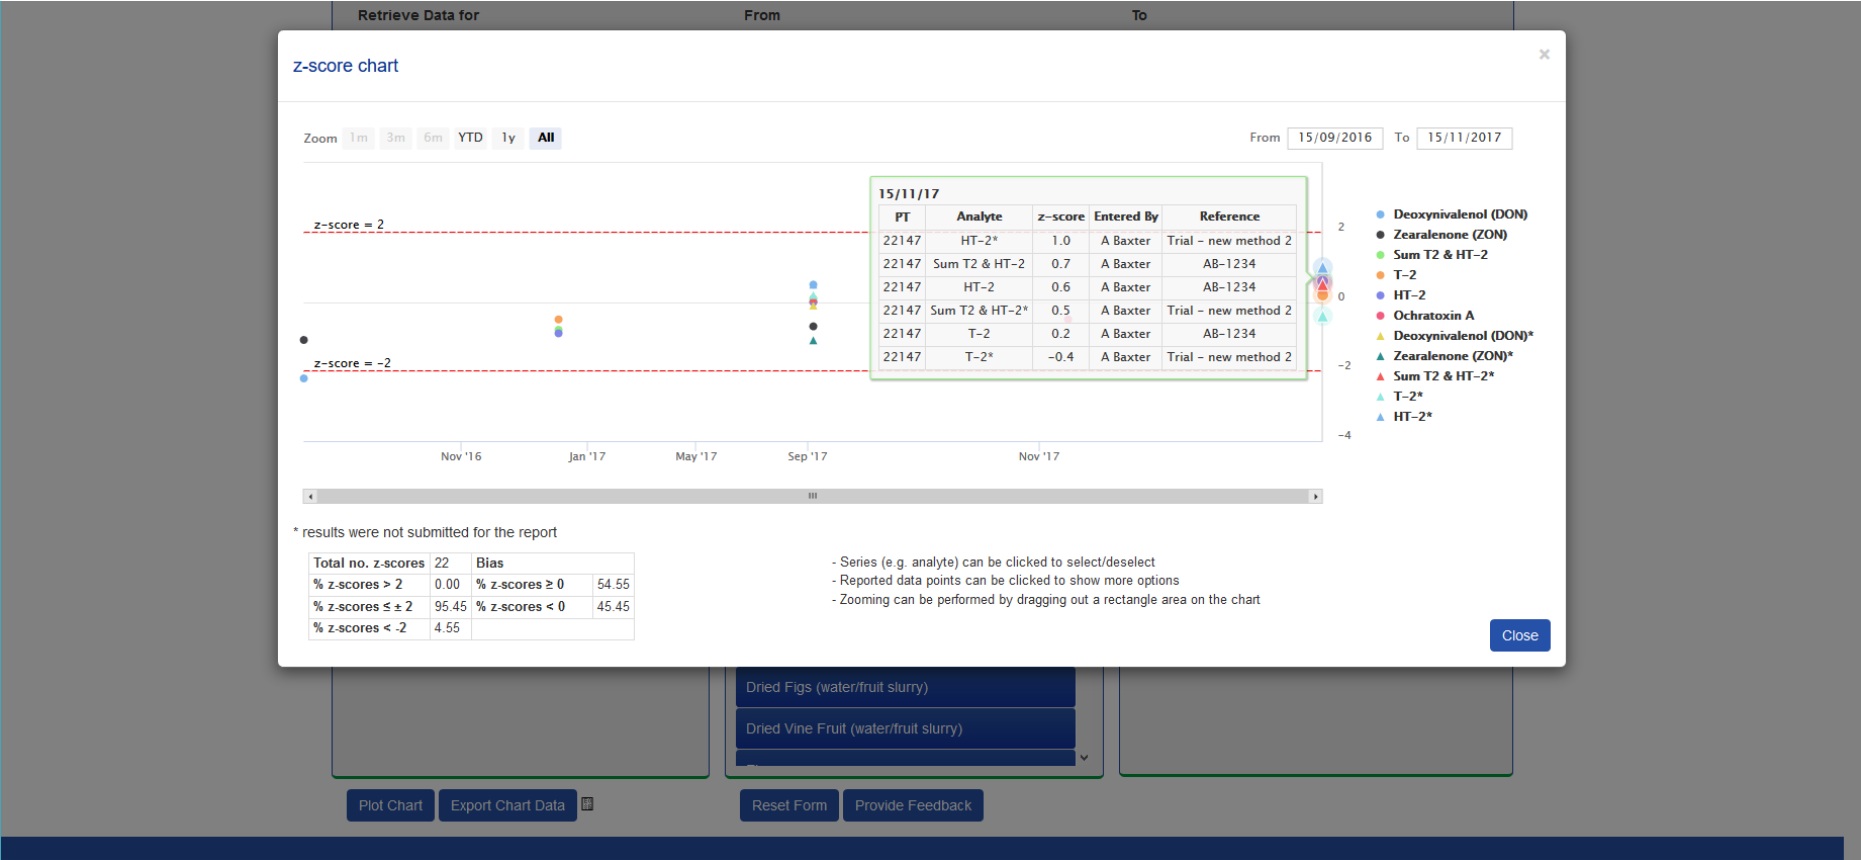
Retrieve Data for From To

z-score chart

×

Zoom 1m 3m 6m YTD 1y All

From 15/09/2016 To 15/11/2017

z-score = 2

z-score = -2

15/11/17

| PT | Analyte | z-score | Entered By | Reference |
|---|---|---|---|---|
| 22147 | HT-2* | 1.0 | A Baxter | Trial - new method 2 |
| 22147 | Sum T2 & HT-2 | 0.7 | A Baxter | AB-1234 |
| 22147 | HT-2 | 0.6 | A Baxter | AB-1234 |
| 22147 | Sum T2 & HT-2* | 0.5 | A Baxter | Trial - new method 2 |
| 22147 | T-2 | 0.2 | A Baxter | AB-1234 |
| 22147 | T-2* | -0.4 | A Baxter | Trial - new method 2 |

2
0
-2
-4

Nov '16 Jan '17 May '17 Sep '17 Nov '17

Deoxynivalenol (DON)
Zearalenone (ZON)
Sum T2 & HT-2
T-2
HT-2
Ochratoxin A
Deoxynivalenol (DON)*
Zearalenone (ZON)*
Sum T2 & HT-2*
T-2*
HT-2*

* results were not submitted for the report

| Total no. z-scores | 22 | Bias | |
|---|---|---|---|
| % z-scores > 2 | 0.00 | % z-scores ≥ 0 | 54.55 |
| % z-scores ≤ ± 2 | 95.45 | % z-scores < 0 | 45.45 |
| % z-scores < -2 | 4.55 | | |

- Series (e.g. analyte) can be clicked to select/deselect
- Reported data points can be clicked to show more options
- Zooming can be performed by dragging out a rectangle area on the chart

Close

Dried Figs (water/fruit slurry)

Dried Vine Fruit (water/fruit slurry)

Plot Chart Export Chart Data Reset Form Provide Feedback